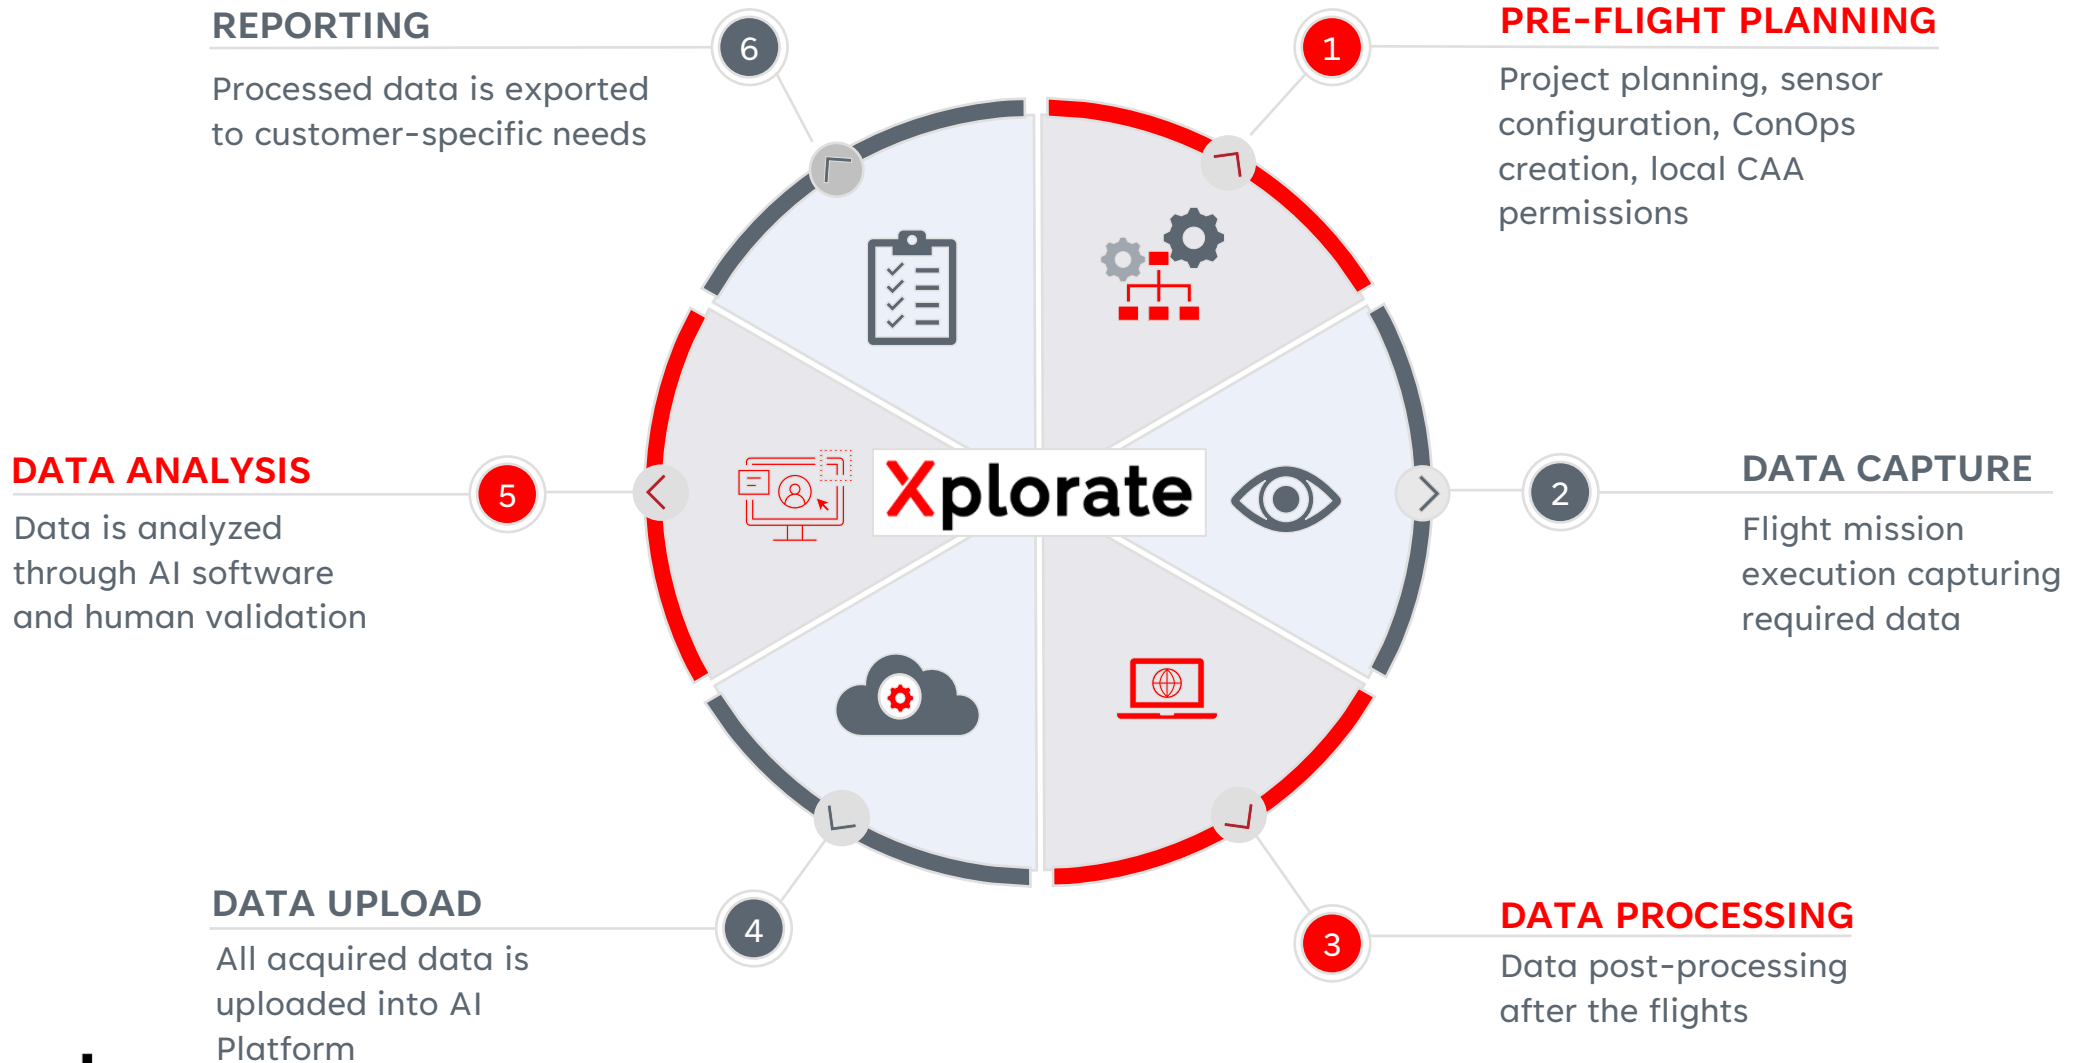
REPORTING

6

Processed data is exported to customer-specific needs

1

PRE-FLIGHT PLANNING

Project planning, sensor configuration, ConOps creation, local CAA permissions

DATA ANALYSIS

5

Data is analyzed through AI software and human validation

Xplorate

2

DATA CAPTURE

Flight mission execution capturing required data

DATA UPLOAD

4

All acquired data is uploaded into AI Platform

3

DATA PROCESSING

Data post-processing after the flights